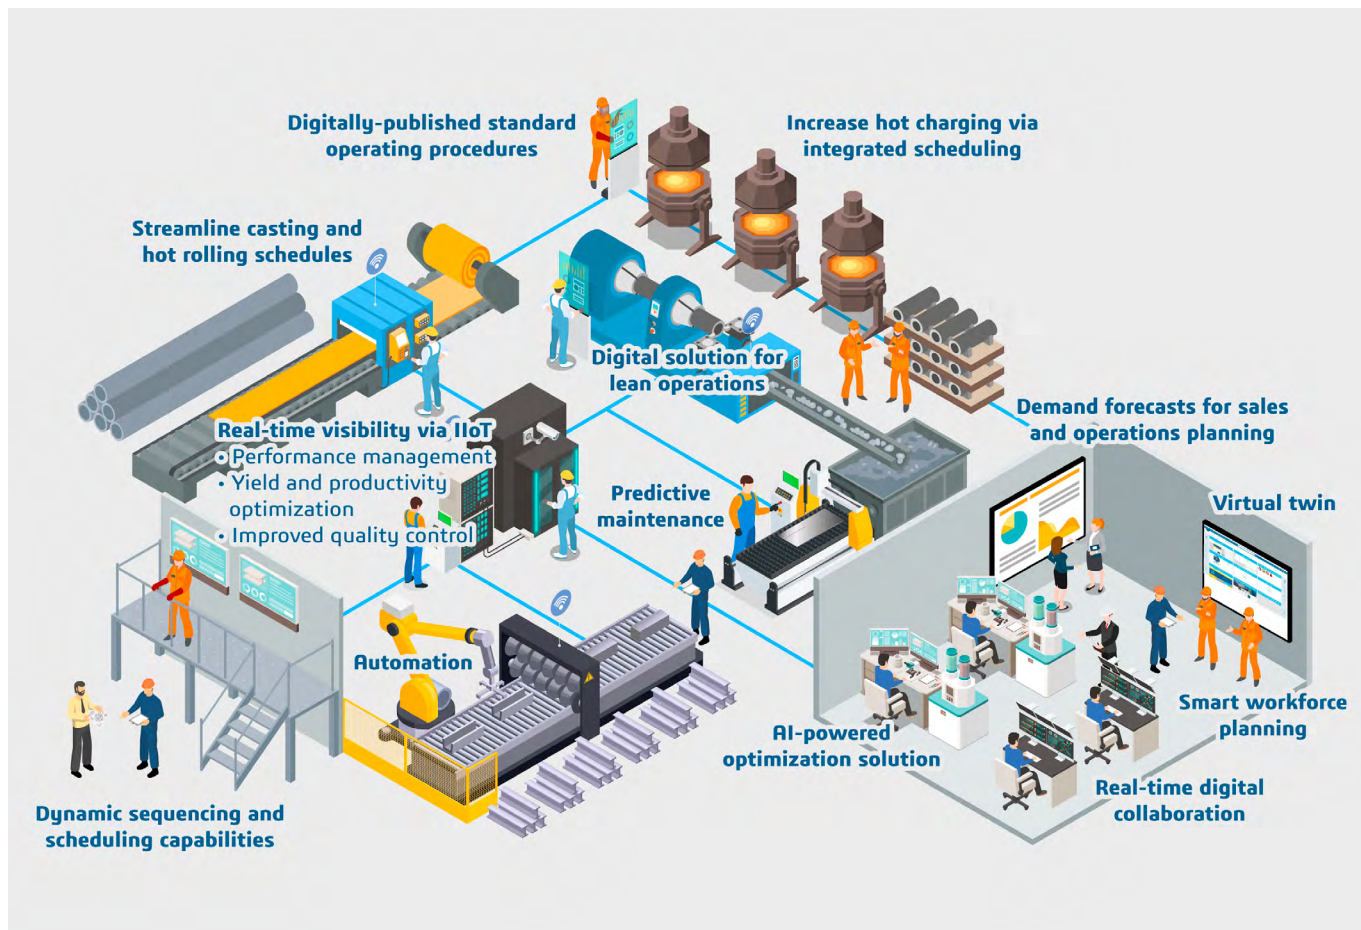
Digitally-published standard operating procedures

Increase hot charging via integrated scheduling

Streamline casting and hot rolling schedules

Digital solution for lean operations

Demand forecasts for sales and operations planning

Real-time visibility via IIoT
• Performance management
• Yield and productivity optimization
• Improved quality control

Predictive maintenance

Virtual twin

Automation

Smart workforce planning

AI-powered optimization solution

Real-time digital collaboration

Dynamic sequencing and scheduling capabilities